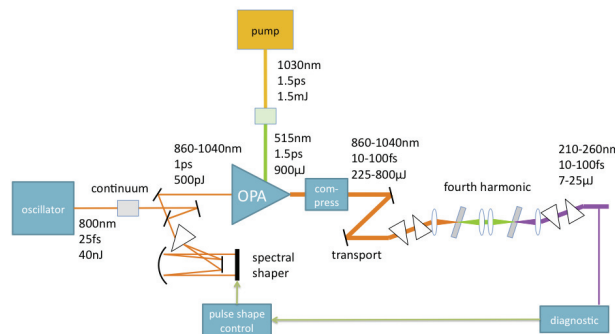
pump

1030nm
1.5ps
1.5mJ

515nm
1.5ps
900μJ

860-1040nm
1ps
500pJ

OPA

com-
press

860-1040nm
10-100fs
225-800μJ

fourth harmonic

210-260nn
10-100fs
7-25μJ

oscillator

continuum

800nm
25fs
40nJ

spectral
shaper

transport

pulse shape
control

diagnostic